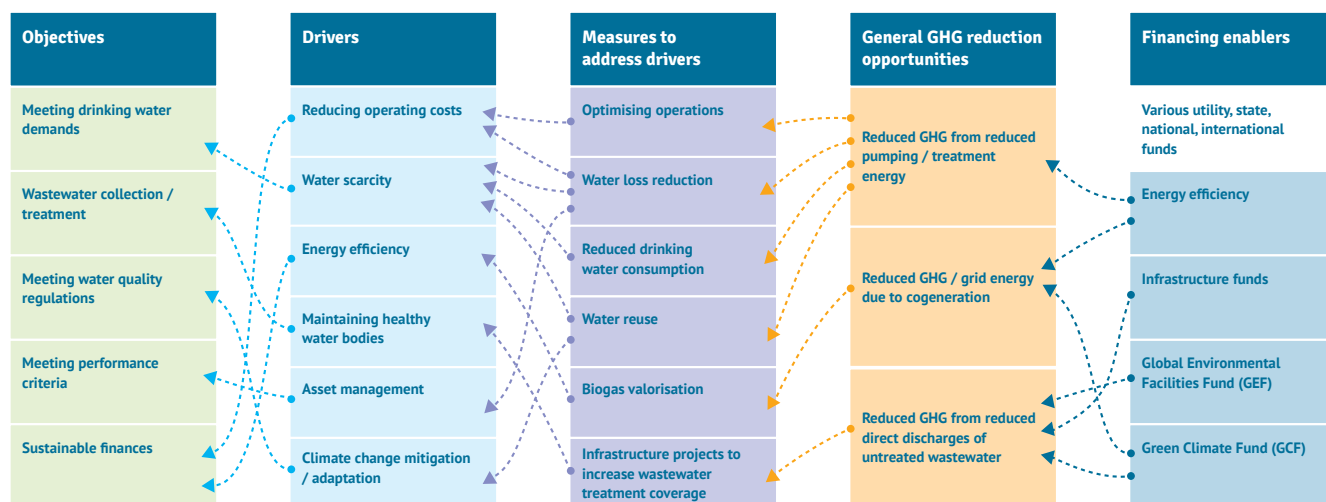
Objectives

Meeting drinking water demands

Wastewater collection / treatment

Meeting water quality regulations

Meeting performance criteria

Sustainable finances

Drivers

Reducing operating costs

Water scarcity

Energy efficiency

Maintaining healthy water bodies

Asset management

Climate change mitigation / adaptation

Measures to address drivers

Optimising operations

Water loss reduction

Reduced drinking water consumption

Water reuse

Biogas valorisation

Infrastructure projects to increase wastewater treatment coverage

General GHG reduction opportunities

Reduced GHG from reduced pumping / treatment energy

Reduced GHG / grid energy due to cogeneration

Reduced GHG from reduced direct discharges of untreated wastewater

Financing enablers

Various utility, state, national, international funds

Energy efficiency

Infrastructure funds

Global Environmental Facilities Fund (GEF)

Green Climate Fund (GCF)